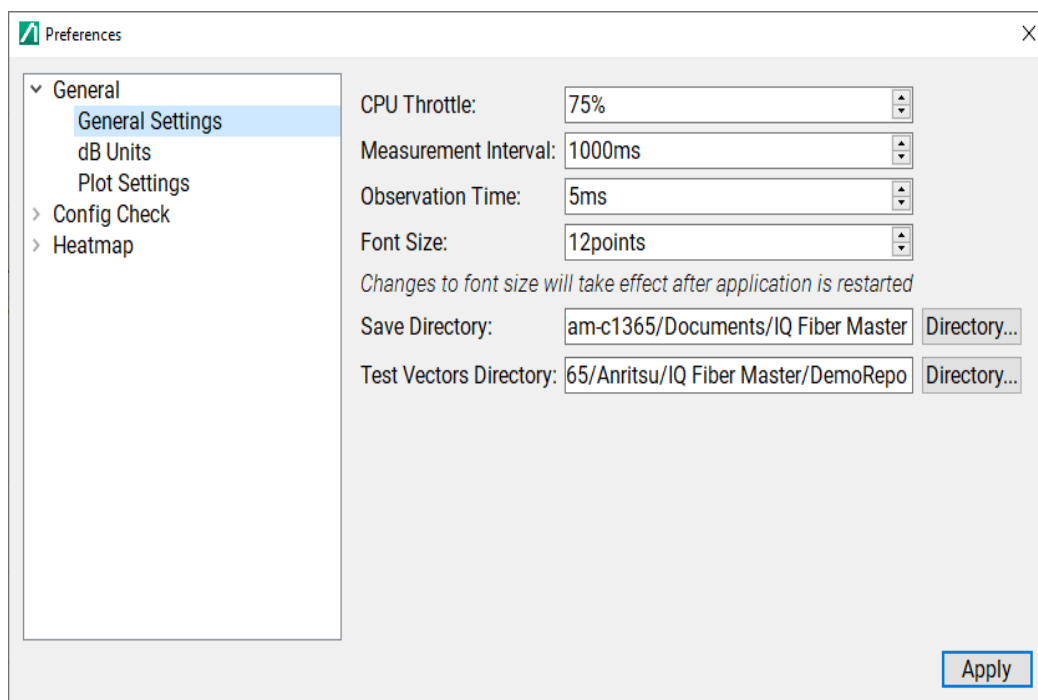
Preferences

General
General Settings
dB Units
Plot Settings
Config Check
Heatmap

CPU Throttle: 75%
Measurement Interval: 1000ms
Observation Time: 5ms
Font Size: 12points
Changes to font size will take effect after application is restarted
Save Directory: am-c1365/Documents/IQ Fiber Master Directory...
Test Vectors Directory: 65/Anritsu/IQ Fiber Master/DemoRepo Directory...

Apply